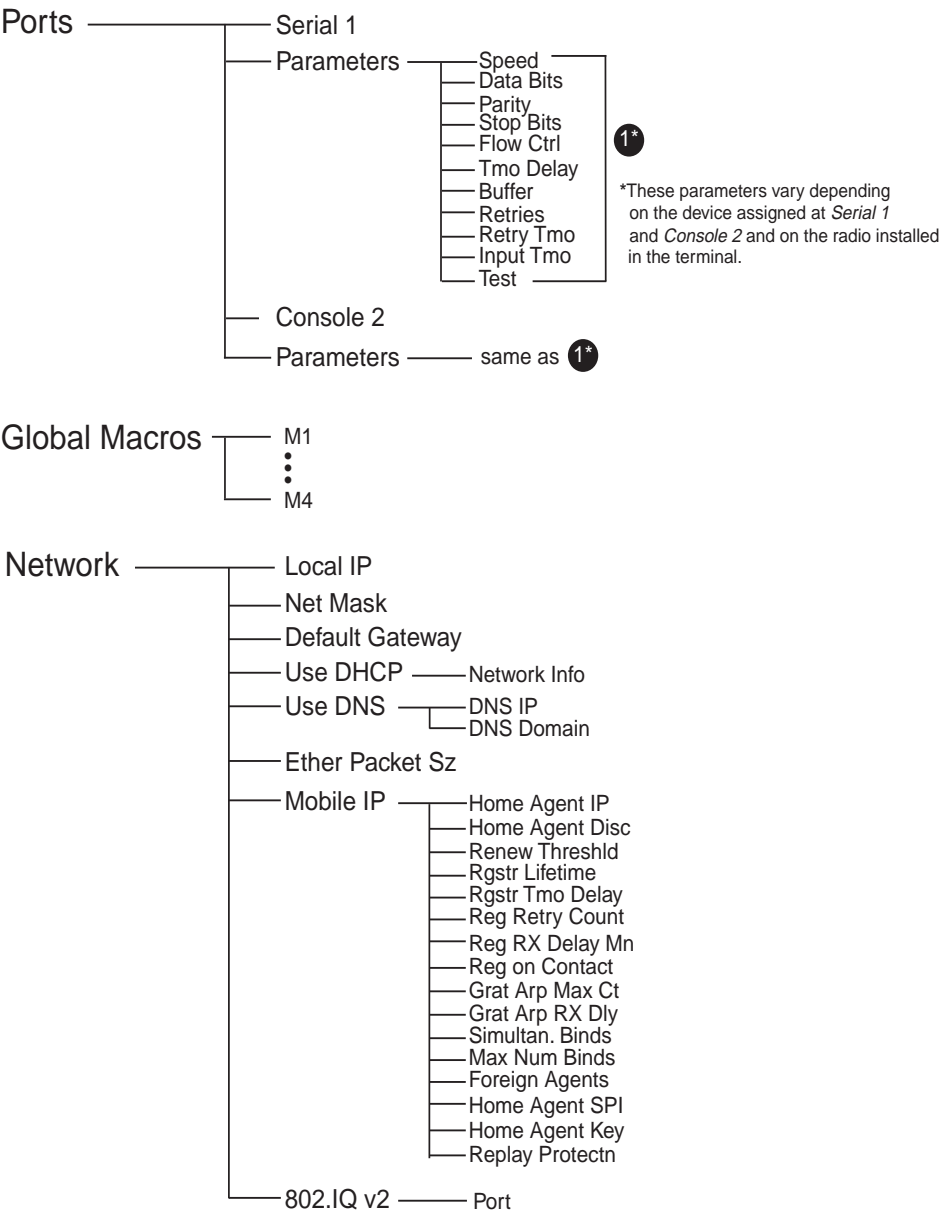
Ports
Serial 1
Parameters
Speed
Data Bits
Parity
Stop Bits
Flow Ctrl
Tmo Delay
Buffer
Retries
Retry Tmo
Input Tmo
Test

1*

*These parameters vary depending on the device assigned at *Serial 1* and *Console 2* and on the radio installed in the terminal.

Console 2
Parameters
same as 1*

Global Macros
M1
⋮
M4

Network
Local IP
Net Mask
Default Gateway
Use DHCP
Network Info
Use DNS
DNS IP
DNS Domain
Ether Packet Sz
Mobile IP
Home Agent IP
Home Agent Disc
Renew Threshld
Rgstr Lifetime
Rgstr Tmo Delay
Reg Retry Count
Reg RX Delay Mn
Reg on Contact
Grat Arp Max Ct
Grat Arp RX Dly
Simultan. Binds
Max Num Binds
Foreign Agents
Home Agent SPI
Home Agent Key
Replay Protectn
802.IQ v2
Port